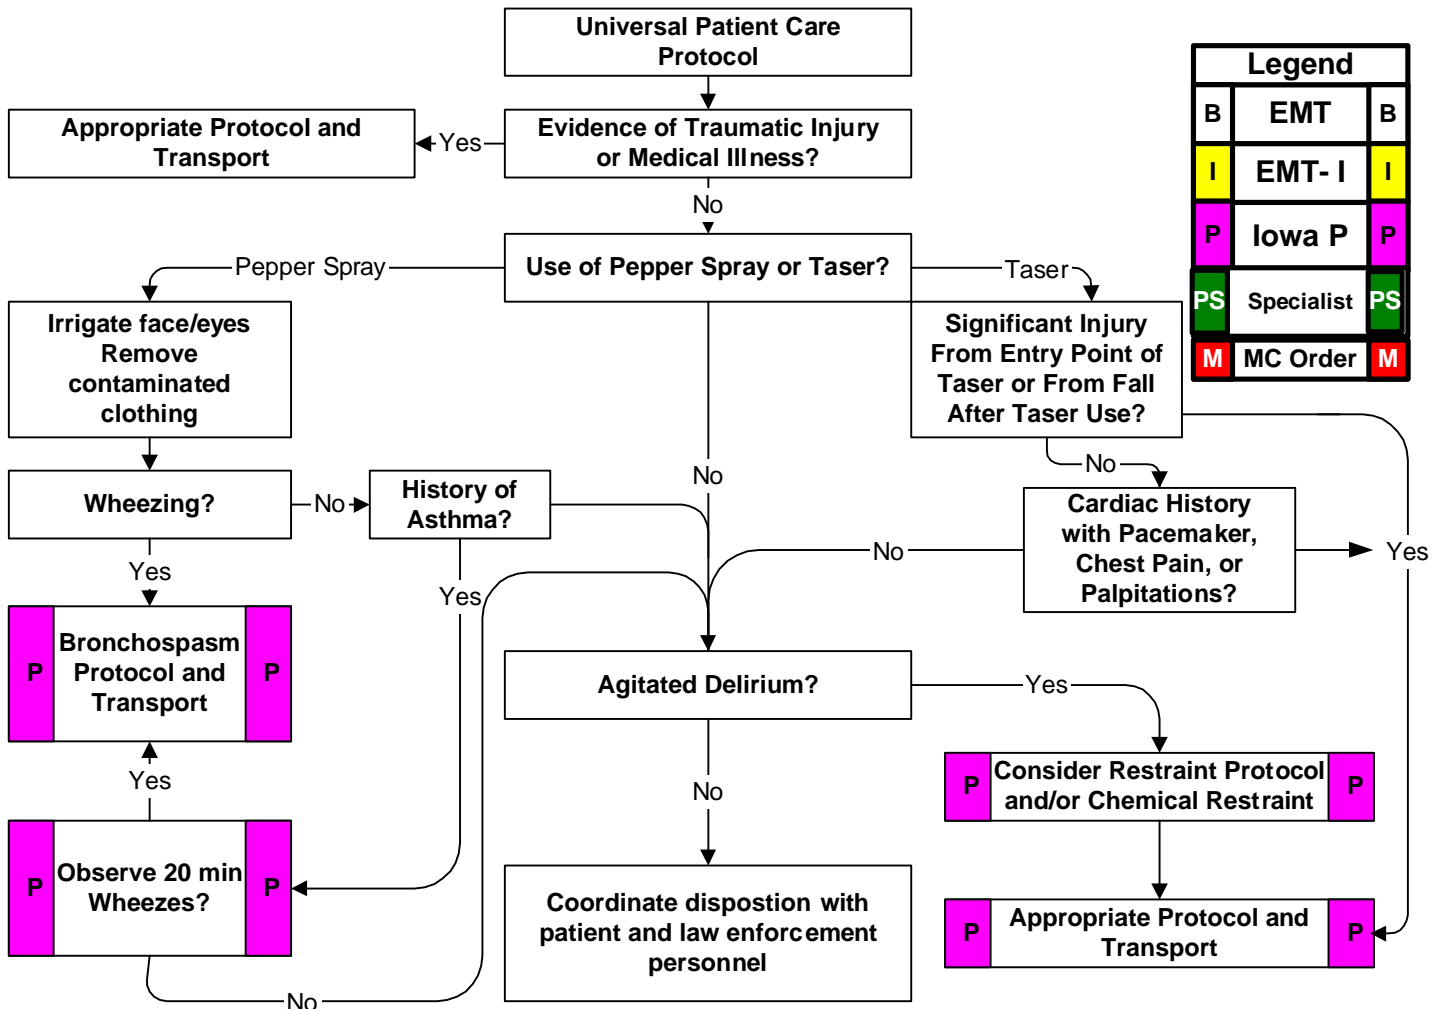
Universal Patient Care Protocol

Evidence of Traumatic Injury or Medical Illness?

Yes

Appropriate Protocol and Transport

No

Use of Pepper Spray or Taser?

Pepper Spray

Taser

Irrigate face/eyes Remove contaminated clothing

Significant Injury From Entry Point of Taser or From Fall After Taser Use?

Wheezing?

No

History of Asthma?

No

No

Cardiac History with Pacemaker, Chest Pain, or Palpitations?

No

Yes

Yes

Yes

Yes

P Bronchospasm Protocol and Transport P

Agitated Delirium?

Yes

P Consider Restraint Protocol and/or Chemical Restraint P

Yes

No

P Observe 20 min Wheezes? P

Coordinate dispostion with patient and law enforcement personnel

P Appropriate Protocol and Transport P

No

Legend

| B | EMT | B |
|---|---|---|
| I | EMT- I | I |
| P | Iowa P | P |
| PS | Specialist | PS |
| M | MC Order | M |